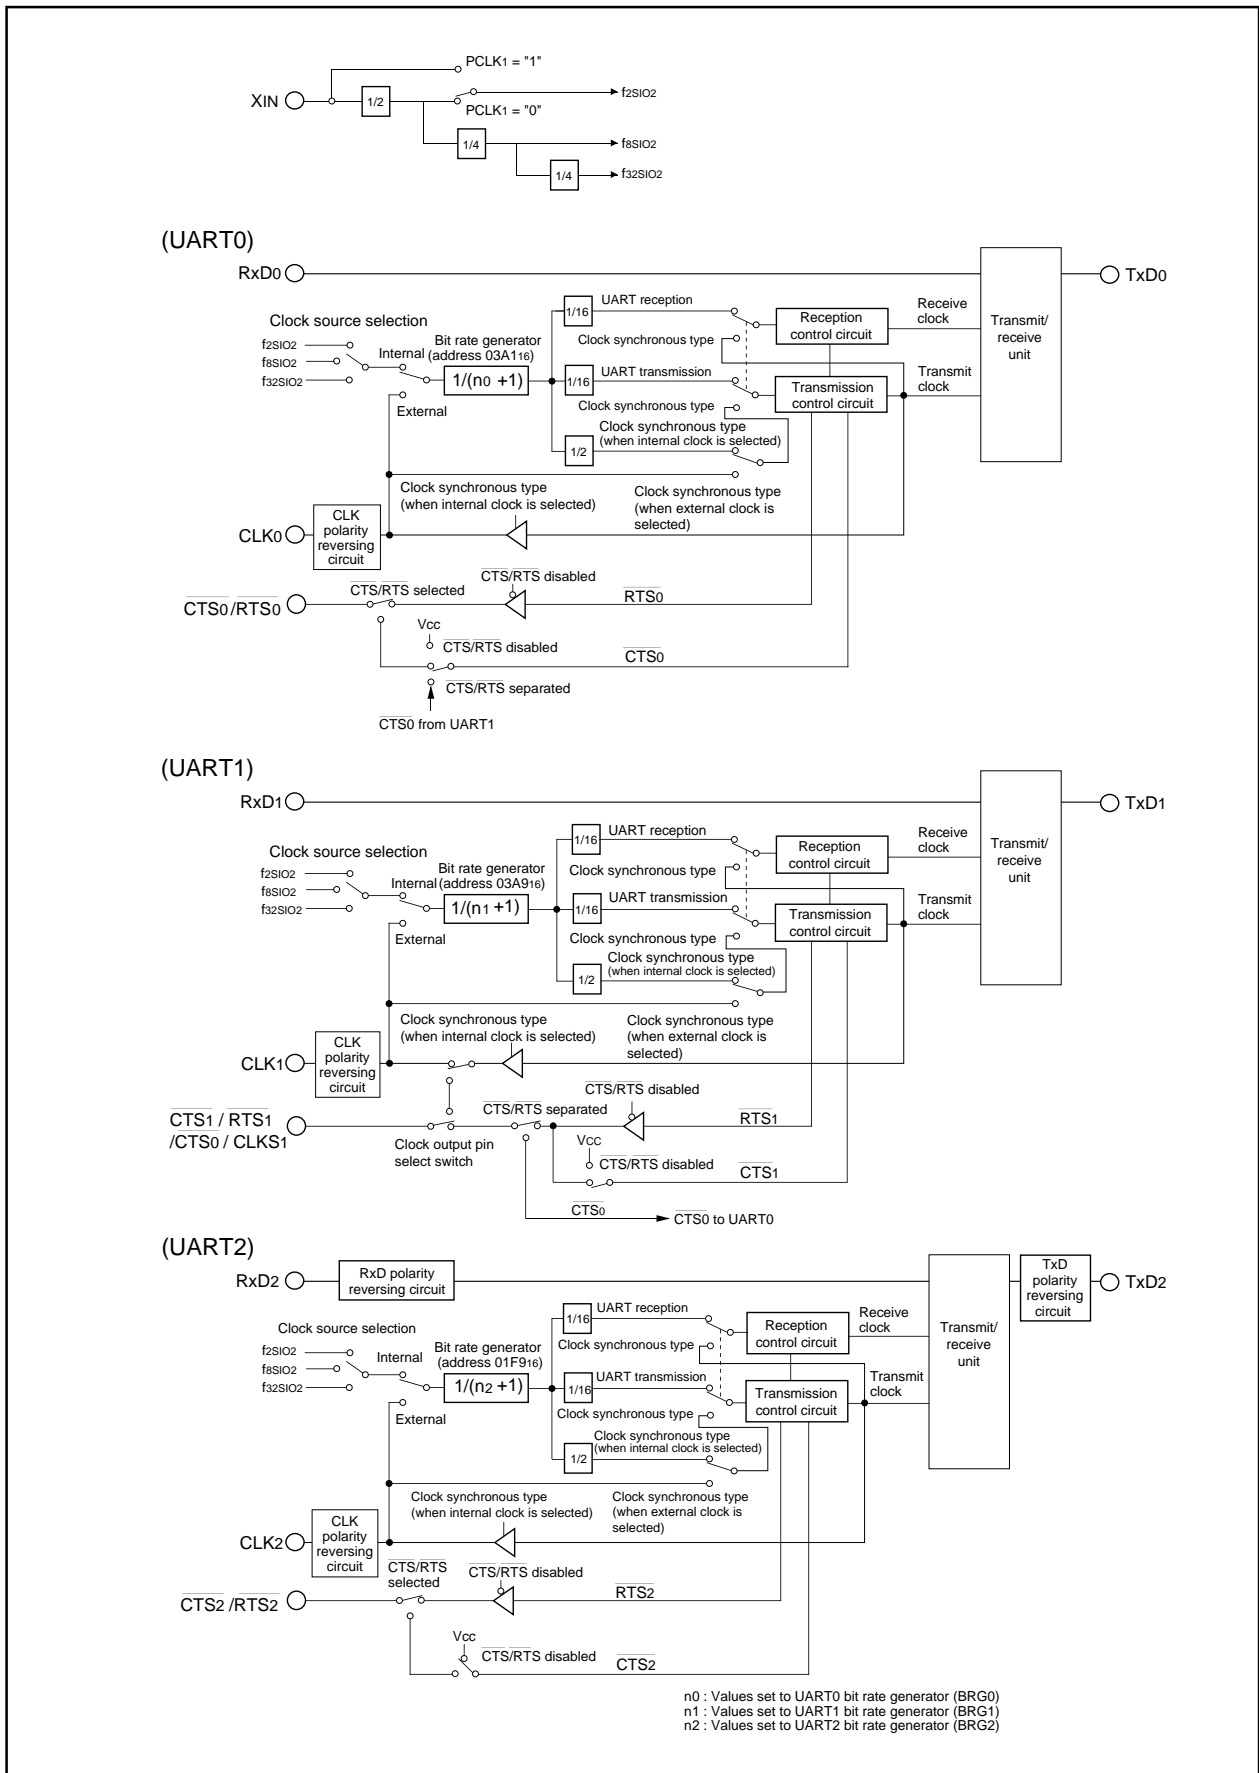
PCLK1 = "1"
XIN
1/2
$f_{2SIO2}$
PCLK1 = "0"
1/4
$f_{8SIO2}$
1/4
$f_{32SIO2}$

(UART0)
RxD0
TxD0
Clock source selection
$f_{2SIO2}$
$f_{8SIO2}$
$f_{32SIO2}$
Internal
Bit rate generator (address 03A1$_{16}$)
$1/(n_0+1)$
External
1/16
UART reception
Clock synchronous type
1/16
UART transmission
Clock synchronous type
1/2
Clock synchronous type (when internal clock is selected)
Reception control circuit
Transmission control circuit
Receive clock
Transmit clock
Transmit/ receive unit
Clock synchronous type (when internal clock is selected)
Clock synchronous type (when external clock is selected)
CLK0
CLK polarity reversing circuit
$\overline{CTS_0}/\overline{RTS_0}$
$\overline{CTS}/\overline{RTS}$ selected
$\overline{CTS}/\overline{RTS}$ disabled
$\overline{RTS_0}$
Vcc
$\overline{CTS}/\overline{RTS}$ disabled
$\overline{CTS_0}$
$\overline{CTS}/\overline{RTS}$ separated
$\overline{CTS_0}$ from UART1

(UART1)
RxD1
TxD1
Clock source selection
$f_{2SIO2}$
$f_{8SIO2}$
$f_{32SIO2}$
Internal
Bit rate generator (address 03A9$_{16}$)
$1/(n_1+1)$
External
1/16
UART reception
Clock synchronous type
1/16
UART transmission
Clock synchronous type
1/2
Clock synchronous type (when internal clock is selected)
Reception control circuit
Transmission control circuit
Receive clock
Transmit clock
Transmit/ receive unit
Clock synchronous type (when internal clock is selected)
Clock synchronous type (when external clock is selected)
CLK1
CLK polarity reversing circuit
$\overline{CTS_1}$ / $\overline{RTS_1}$ /$\overline{CTS_0}$ / CLKS1
Clock output pin select switch
$\overline{CTS}/\overline{RTS}$ separated
$\overline{CTS}/\overline{RTS}$ disabled
$\overline{RTS_1}$
Vcc
$\overline{CTS}/\overline{RTS}$ disabled
$\overline{CTS_1}$
$\overline{CTS_0}$
$\overline{CTS_0}$ to UART0

(UART2)
RxD2
RxD polarity reversing circuit
TxD polarity reversing circuit
TxD2
Clock source selection
$f_{2SIO2}$
$f_{8SIO2}$
$f_{32SIO2}$
Internal
Bit rate generator (address 01F9$_{16}$)
$1/(n_2+1)$
External
1/16
UART reception
Clock synchronous type
1/16
UART transmission
Clock synchronous type
1/2
Clock synchronous type (when internal clock is selected)
Reception control circuit
Transmission control circuit
Receive clock
Transmit clock
Transmit/ receive unit
Clock synchronous type (when internal clock is selected)
Clock synchronous type (when external clock is selected)
CLK2
CLK polarity reversing circuit
$\overline{CTS}/\overline{RTS}$ selected
$\overline{CTS}/\overline{RTS}$ disabled
$\overline{CTS_2}/\overline{RTS_2}$
$\overline{RTS_2}$
Vcc
$\overline{CTS}/\overline{RTS}$ disabled
$\overline{CTS_2}$

n0 : Values set to UART0 bit rate generator (BRG0)
n1 : Values set to UART1 bit rate generator (BRG1)
n2 : Values set to UART2 bit rate generator (BRG2)